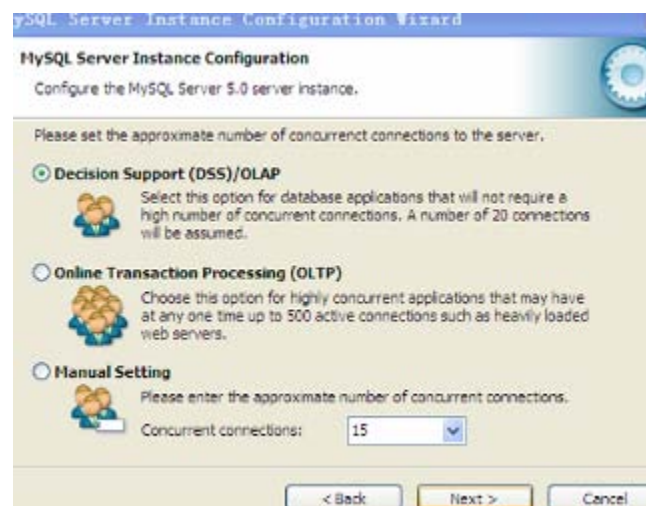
ySQL Server Instance Configuration Wizard

MySQL Server Instance Configuration

Configure the MySQL Server 5.0 server instance.

Please set the approximate number of concurrenct connections to the server.

Decision Support (DSS)/OLAP

Select this option for database applications that will not require a high number of concurrent connections. A number of 20 connections will be assumed.

Online Transaction Processing (OLTP)

Choose this option for highly concurrent applications that may have at any one time up to 500 active connections such as heavily loaded web servers.

Manual Setting

Please enter the approximate number of concurrent connections.

Concurrent connections: 15

< Back

Next >

Cancel